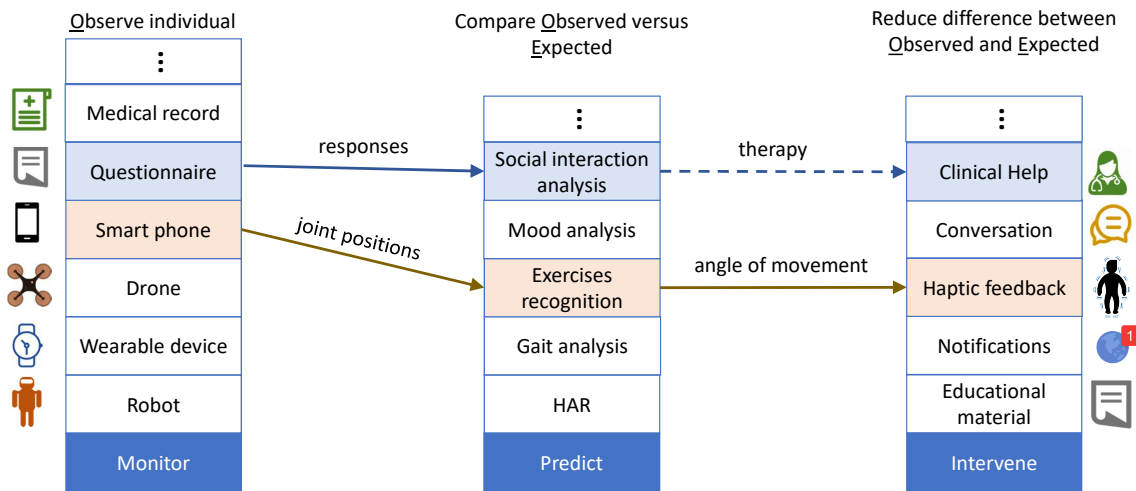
Observe individual

⋮

Medical record

Questionnaire

Smart phone

Drone

Wearable device

Robot

Monitor

Compare Observed versus Expected

⋮

Social interaction analysis

Mood analysis

Exercises recognition

Gait analysis

HAR

Predict

Reduce difference between Observed and Expected

⋮

Clinical Help

Conversation

Haptic feedback

Notifications

Educational material

Intervene

responses

joint positions

therapy

angle of movement

1